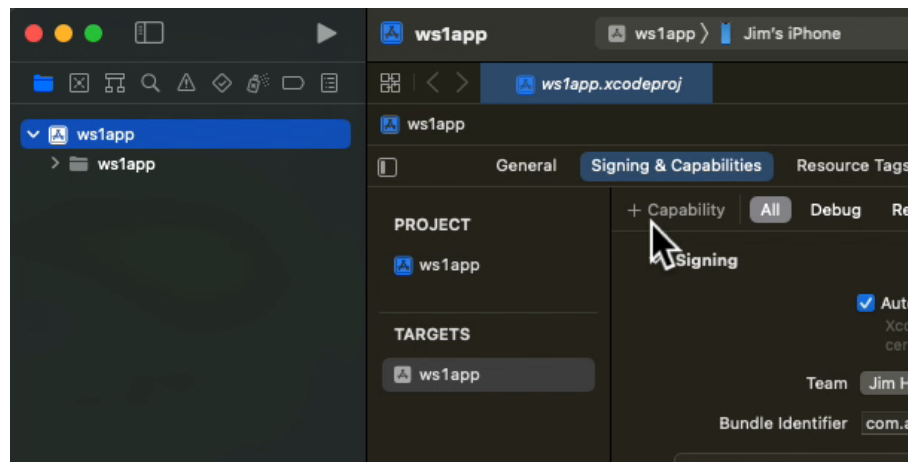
ws1app

ws1app

ws1app 〉 Jim's iPhone

ws1app.xcodeproj

ws1app

General

Signing & Capabilities

Resource Tags

PROJECT

ws1app

TARGETS

ws1app

+ Capability

All

Debug

Re

Signing

Auto

Xco

cer

Team

Jim H

Bundle Identifier

com.a